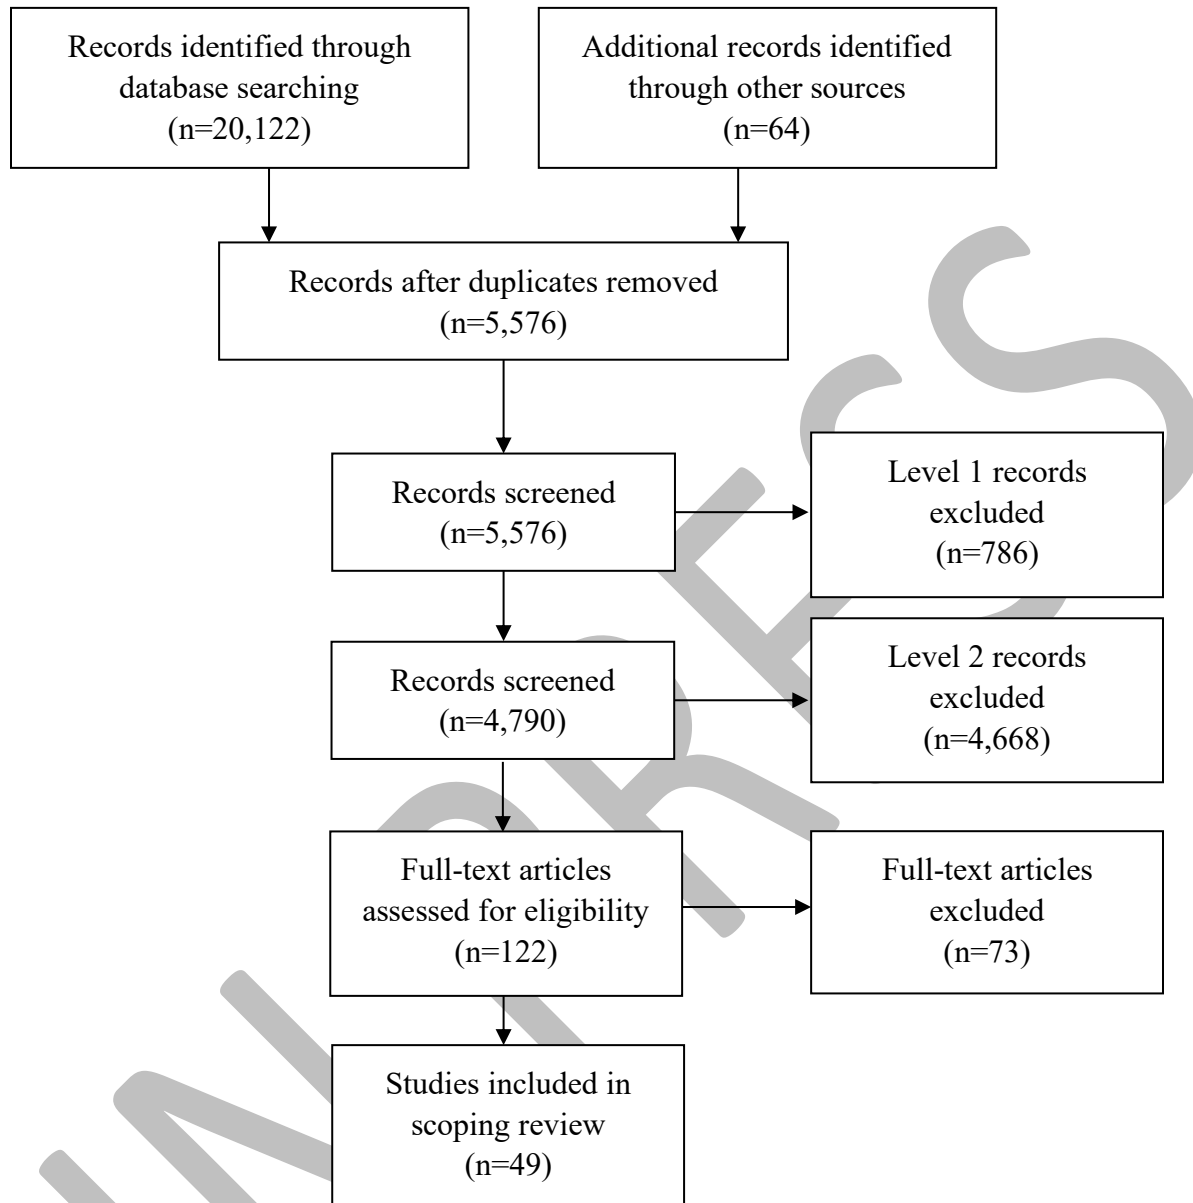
Records identified through database searching (n=20,122)

Additional records identified through other sources (n=64)

Records after duplicates removed (n=5,576)

Records screened (n=5,576)

Level 1 records excluded (n=786)

Records screened (n=4,790)

Level 2 records excluded (n=4,668)

Full-text articles assessed for eligibility (n=122)

Full-text articles excluded (n=73)

Studies included in scoping review (n=49)